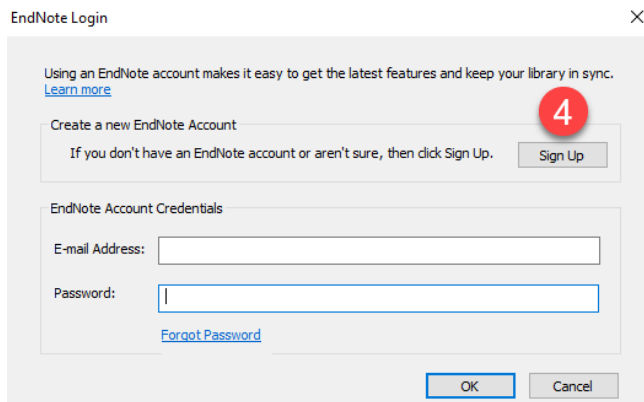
EndNote Login

×

Using an EndNote account makes it easy to get the latest features and keep your library in sync.
Learn more

Create a new EndNote Account

4

If you don't have an EndNote account or aren't sure, then click Sign Up.

Sign Up

EndNote Account Credentials

E-mail Address:

Password:

Forgot Password

OK

Cancel